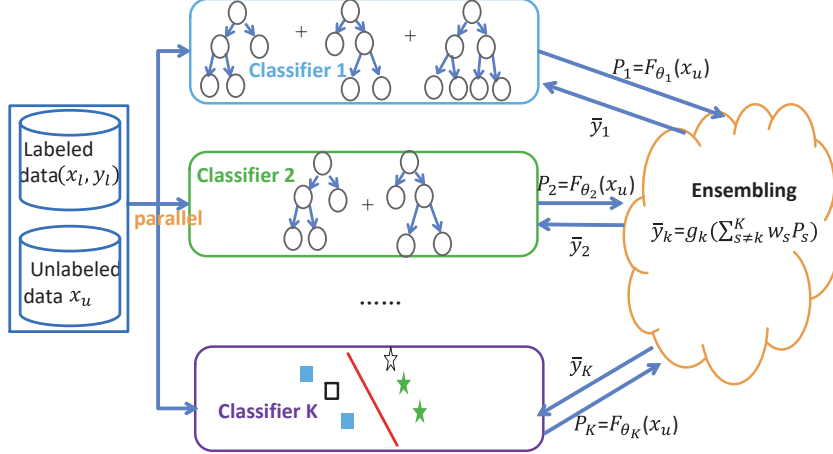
Labeled data$(x_l, y_l)$

Unlabeled data $x_u$

parallel

Classifier 1

+

+

Classifier 2

+

......

Classifier K

$P_1 = F_{\theta_1}(x_u)$

$\bar{y}_1$

$P_2 = F_{\theta_2}(x_u)$

$\bar{y}_2$

$\bar{y}_K$

$P_K = F_{\theta_K}(x_u)$

Ensembling

$\bar{y}_k = g_k(\sum_{s\neq k}^{K} w_s P_s)$